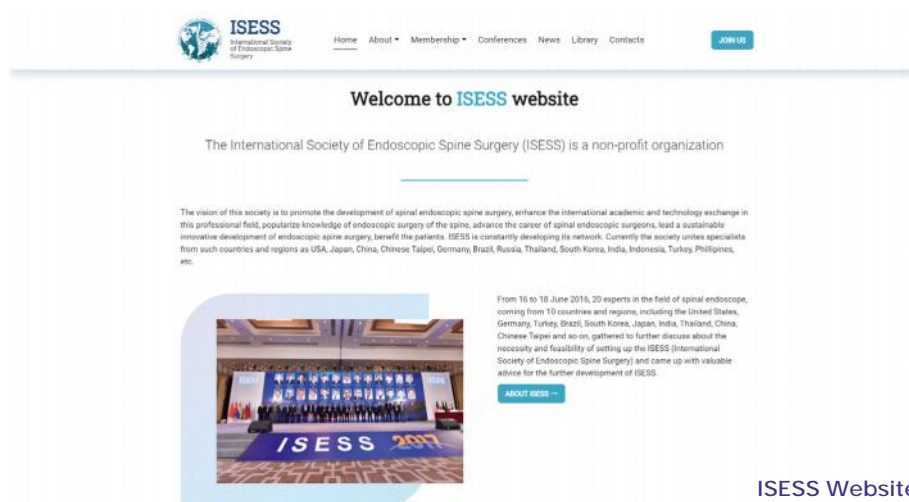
ISESS
International Society of Endoscopic Spine Surgery

Home About ▾ Membership ▾ Conferences News Library Contacts

JOIN US

Welcome to ISESS website

The International Society of Endoscopic Spine Surgery (ISESS) is a non-profit organization

The vision of this society is to promote the development of spinal endoscopic spine surgery, enhance the international academic and technology exchange in this professional field, popularize knowledge of endoscopic surgery of the spine, advance the career of spinal endoscopic surgeons, lead a sustainable innovative development of endoscopic spine surgery, benefit the patients. ISESS is constantly developing its network. Currently the society unites specialists from such countries and regions as USA, Japan, China, Chinese Taipei, Germany, Brazil, Russia, Thailand, South Korea, India, Indonesia, Turkey, Phillipines, etc.

ISESS 2017

From 16 to 18 June 2016, 20 experts in the field of spinal endoscope, coming from 10 countries and regions, including the United States, Germany, Turkey, Brazil, South Korea, Japan, India, Thailand, China, Chinese Taipei and so on, gathered to further discuss about the necessity and feasibility of setting up the ISESS (International Society of Endoscopic Spine Surgery) and came up with valuable advice for the further development of ISESS.

ABOUT ISESS →

ISESS Website